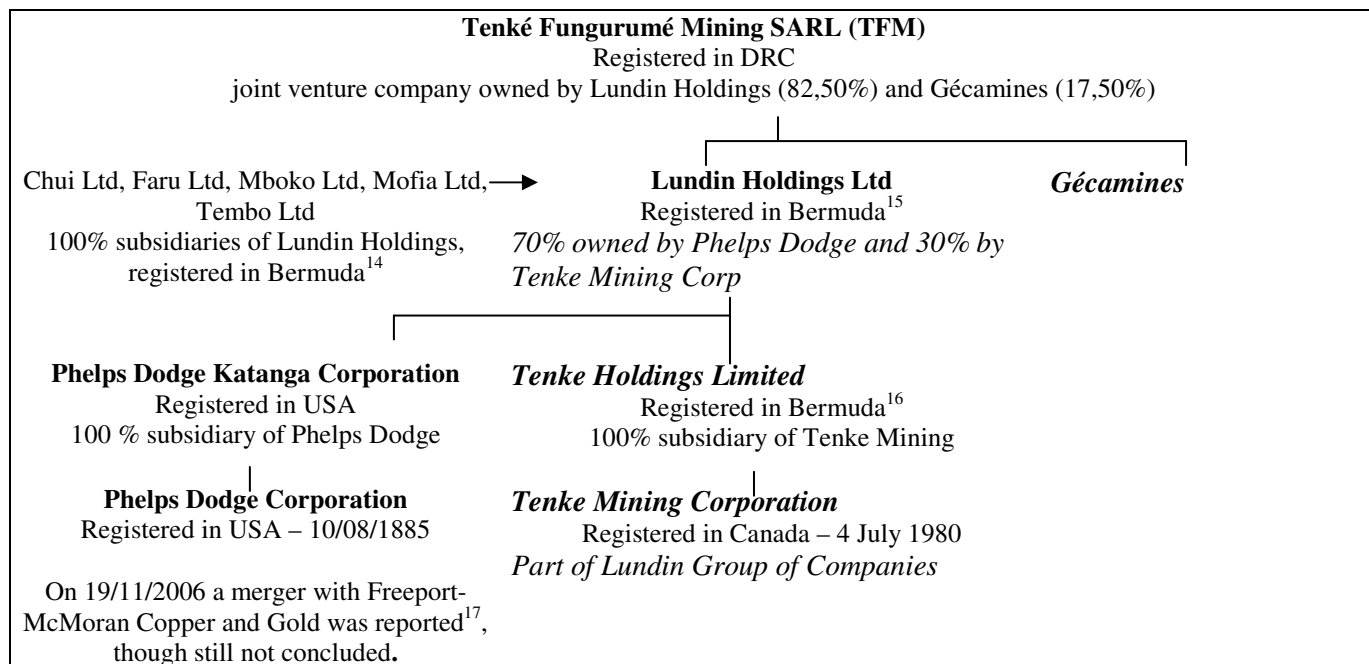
**Tenké Fungurumé Mining SARL (TFM)**
Registered in DRC
joint venture company owned by Lundin Holdings (82,50%) and Gécamines (17,50%)

Chui Ltd, Faru Ltd, Mboko Ltd, Mofia Ltd, Tembo Ltd
100% subsidiaries of Lundin Holdings, registered in Bermuda$^{14}$

**Lundin Holdings Ltd**
Registered in Bermuda$^{15}$
*70% owned by Phelps Dodge and 30% by Tenke Mining Corp*

***Gécamines***

**Phelps Dodge Katanga Corporation**
Registered in USA
100 % subsidiary of Phelps Dodge

**Phelps Dodge Corporation**
Registered in USA – 10/08/1885

On 19/11/2006 a merger with Freeport-McMoran Copper and Gold was reported$^{17}$, though still not concluded**.**

***Tenke Holdings Limited***
Registered in Bermuda$^{16}$
100% subsidiary of Tenke Mining

***Tenke Mining Corporation***
Registered in Canada – 4 July 1980
*Part of Lundin Group of Companies*